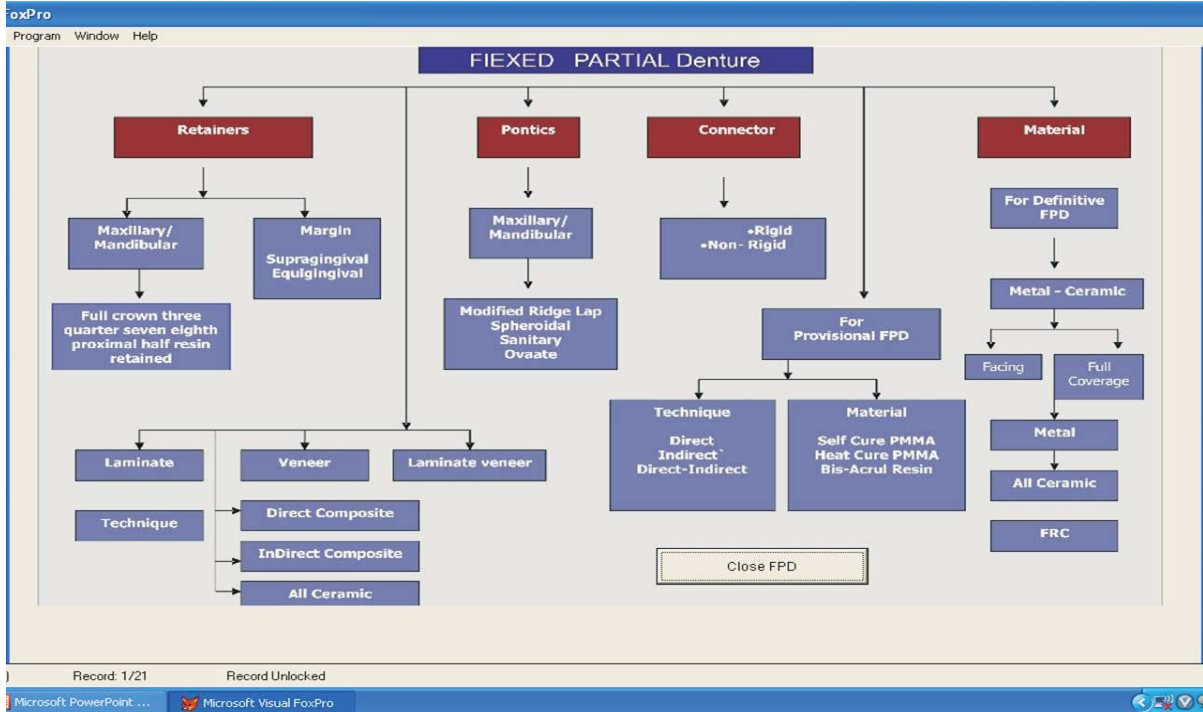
oxPro

Program Window Help

FIEXED PARTIAL Denture

Retainers

Pontics

Connector

Material

Maxillary/ Mandibular

Margin

Supragingival Equigingival

Full crown three quarter seven eighth proximal half resin retained

Maxillary/ Mandibular

Modified Ridge Lap Spheroidal Sanitary Ovaate

•Rigid •Non- Rigid

For Definitive FPD

Metal - Ceramic

Facing

Full Coverage

Metal

All Ceramic

FRC

For Provisional FPD

Technique

Direct Indirect` Direct-Indirect

Material

Self Cure PMMA Heat Cure PMMA Bis-Acrul Resin

Laminate

Veneer

Laminate veneer

Technique

Direct Composite

InDirect Composite

All Ceramic

Close FPD

Record: 1/21

Record Unlocked

Microsoft PowerPoint ...

Microsoft Visual FoxPro